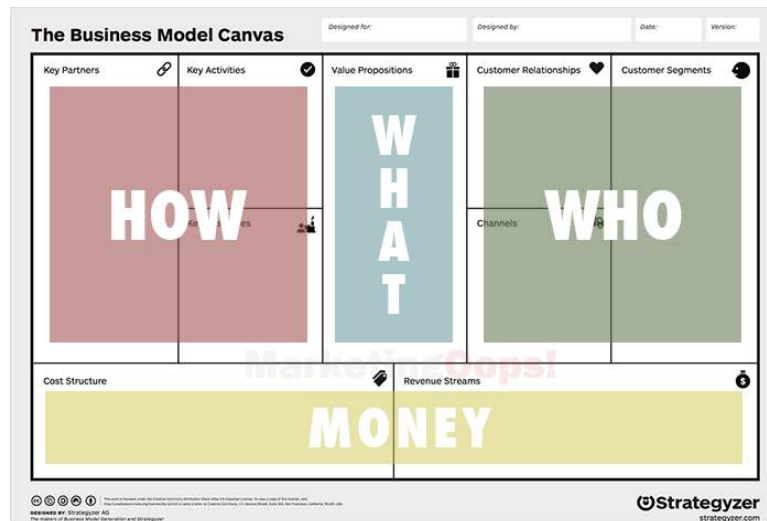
The Business Model Canvas

Designed for:

Designed by:

Date:

Version:

Key Partners

Key Activities

Value Propositions

Customer Relationships

Customer Segments

HOW

Key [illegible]es

WHAT

Channels

WHO

Cost Structure

Revenue Streams

MarketingOops!

MONEY

DESIGNED BY: Strategyzer AG
The makers of Business Model Generation and Strategyzer

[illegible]

Strategyzer
strategyzer.com